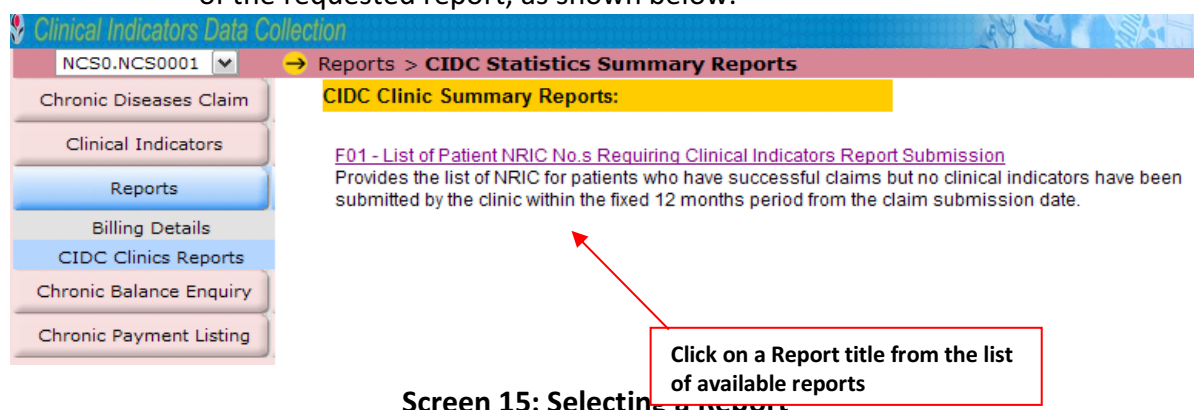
of the requested report, as shown below.

Clinical Indicators Data Collection

NCS0.NCS0001

Reports > CIDC Statistics Summary Reports

Chronic Diseases Claim

Clinical Indicators

Reports

Billing Details

CIDC Clinics Reports

Chronic Balance Enquiry

Chronic Payment Listing

CIDC Clinic Summary Reports:

F01 - List of Patient NRIC No.s Requiring Clinical Indicators Report Submission
Provides the list of NRIC for patients who have successful claims but no clinical indicators have been submitted by the clinic within the fixed 12 months period from the claim submission date.

Click on a Report title from the list of available reports

Screen 15: Selecting a Report